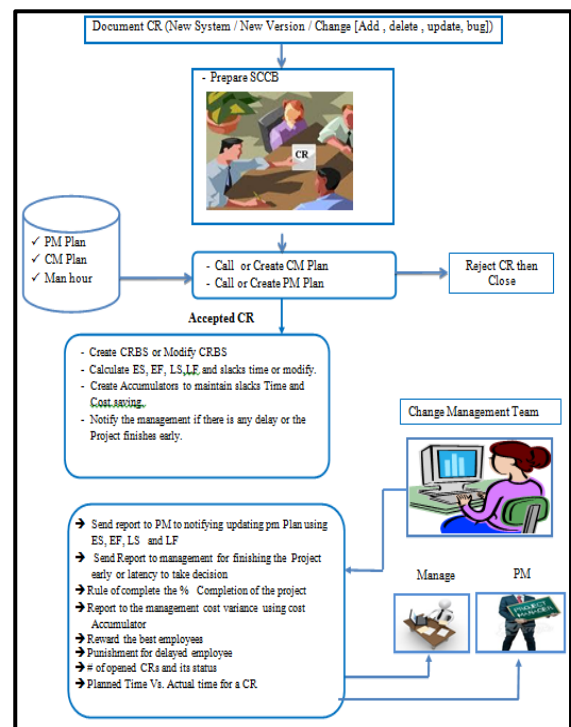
Document CR (New System / New Version / Change [Add , delete , update, bug])

- Prepare SCCB

CR

✓ PM Plan
✓ CM Plan
✓ Man hour

- Call or Create CM Plan
- Call or Create PM Plan

Reject CR then Close

Accepted CR

- Create CRBS or Modify CRBS
- Calculate ES, EF, LS, LF and slacks time or modify.
- Create Accumulators to maintain slacks Time and Cost saving.
- Notify the management if there is any delay or the Project finishes early.

Change Management Team

➔ Send report to PM to notifying updating pm Plan using ES, EF, LS and LF
➔ Send Report to management for finishing the Project early or latency to take decision
➔ Rule of complete the % Completion of the project
➔ Report to the management cost variance using cost Accumulator
➔ Reward the best employees
➔ Punishment for delayed employee
➔ # of opened CRs and its status
➔ Planned Time Vs. Actual time for a CR

Manage

PM

PROJECT MANAGER